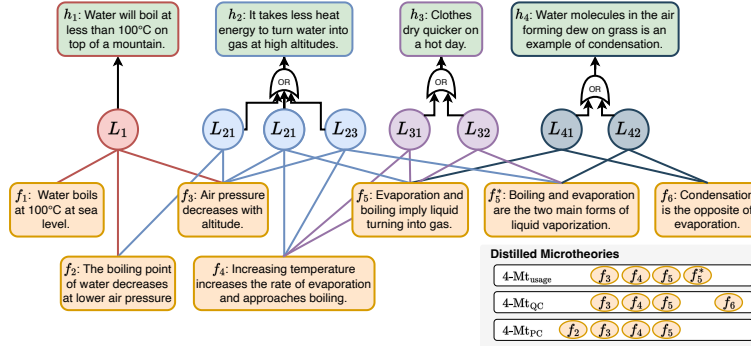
$h_1$: Water will boil at less than 100°C on top of a mountain.

$h_2$: It takes less heat energy to turn water into gas at high altitudes.

$h_3$: Clothes dry quicker on a hot day.

$h_4$: Water molecules in the air forming dew on grass is an example of condensation.

OR

OR

OR

$L_1$

$L_{21}$

$L_{21}$

$L_{23}$

$L_{31}$

$L_{32}$

$L_{41}$

$L_{42}$

$f_1$: Water boils at 100°C at sea level.

$f_3$: Air pressure decreases with altitude.

$f_5$: Evaporation and boiling imply liquid turning into gas.

$f_5^*$: Boiling and evaporation are the two main forms of liquid vaporization.

$f_6$: Condensation is the opposite of evaporation.

$f_2$: The boiling point of water decreases at lower air pressure

$f_4$: Increasing temperature increases the rate of evaporation and approaches boiling.

Distilled Microtheories

4-Mt$_{\text{usage}}$ $f_3$ $f_4$ $f_5$ $f_5^*$

4-Mt$_{\text{QC}}$ $f_3$ $f_4$ $f_5$ $f_6$

4-Mt$_{\text{PC}}$ $f_2$ $f_3$ $f_4$ $f_5$